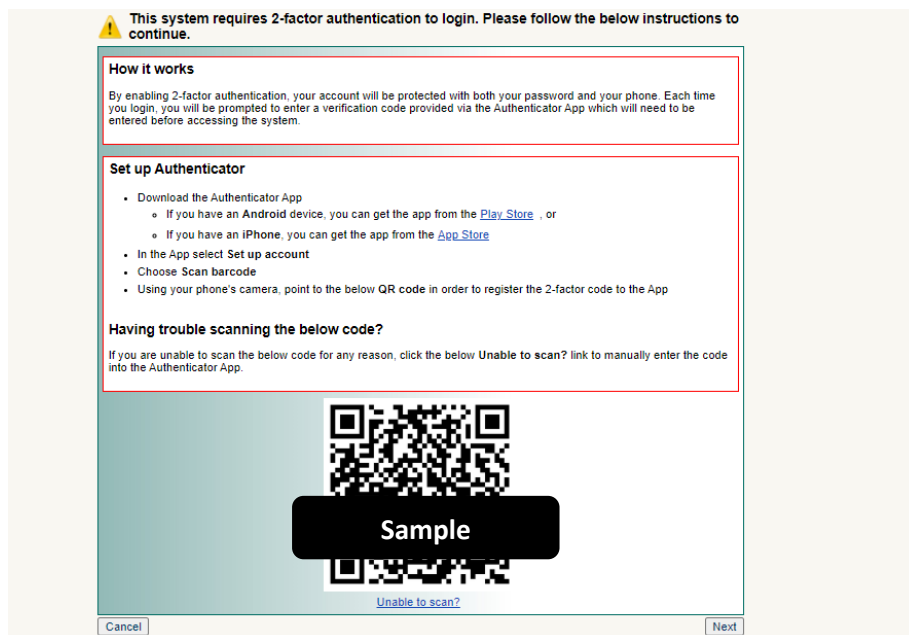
This system requires 2-factor authentication to login. Please follow the below instructions to continue.

How it works

By enabling 2-factor authentication, your account will be protected with both your password and your phone. Each time you login, you will be prompted to enter a verification code provided via the Authenticator App which will need to be entered before accessing the system.

Set up Authenticator

- Download the Authenticator App
  - If you have an Android device, you can get the app from the Play Store , or
  - If you have an iPhone, you can get the app from the App Store
- In the App select Set up account
- Choose Scan barcode
- Using your phone's camera, point to the below QR code in order to register the 2-factor code to the App

Having trouble scanning the below code?

If you are unable to scan the below code for any reason, click the below Unable to scan? link to manually enter the code into the Authenticator App.

Sample

Unable to scan?

Cancel

Next